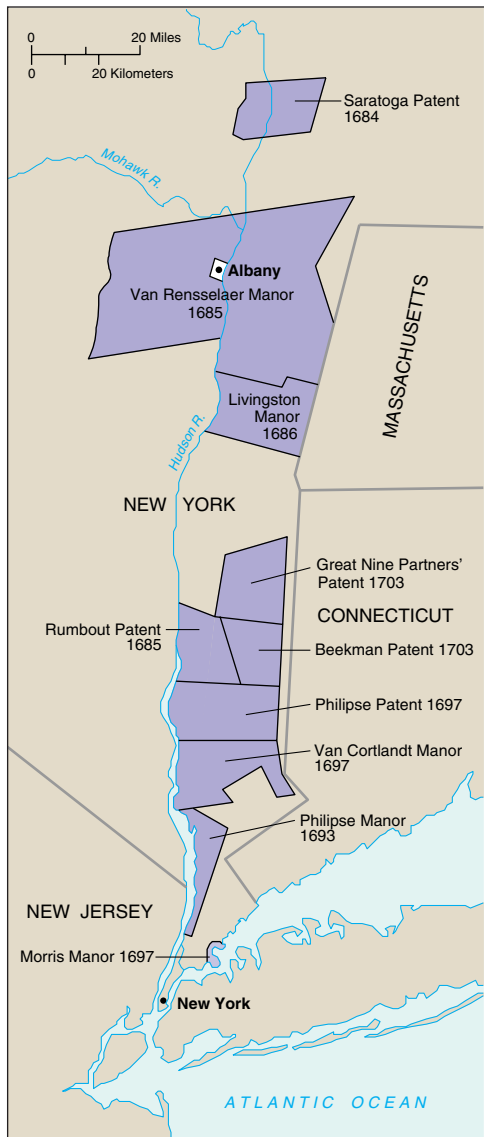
0 20 Miles
0 20 Kilometers

Saratoga Patent 1684

Mohawk R.

Albany

Van Rensselaer Manor 1685

MASSACHUSETTS

Livingston Manor 1686

Hudson R.

NEW YORK

Great Nine Partners' Patent 1703

CONNECTICUT

Rumbout Patent 1685

Beekman Patent 1703

Philipse Patent 1697

Van Cortlandt Manor 1697

Philipse Manor 1693

NEW JERSEY

Morris Manor 1697

New York

ATLANTIC OCEAN